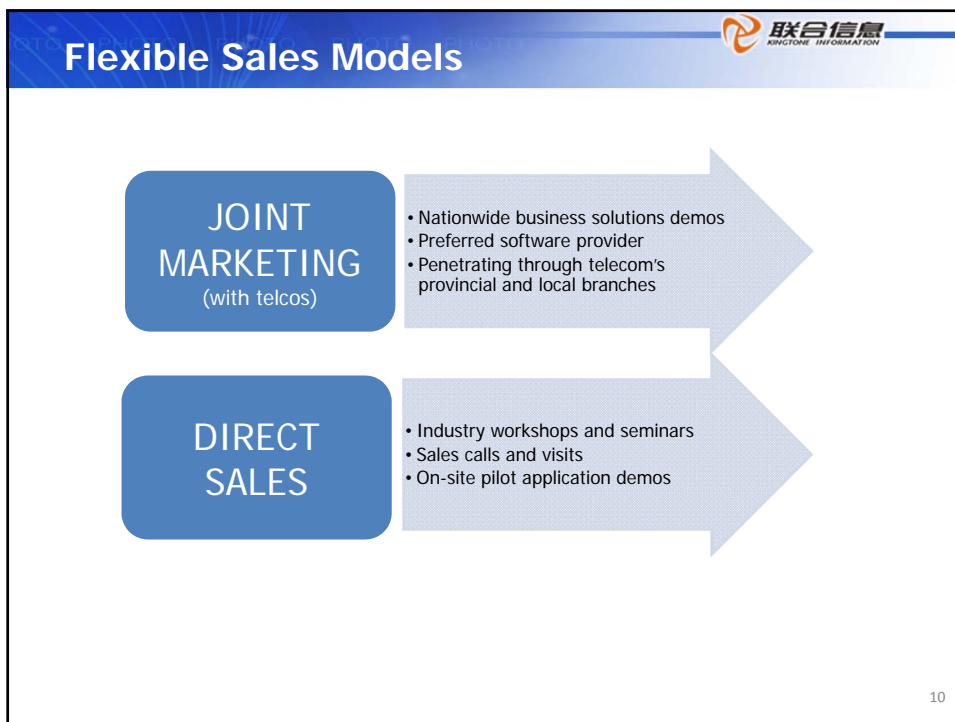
Flexible Sales Models

联合信息
KINGTONE INFORMATION

JOINT MARKETING
(with telcos)

• Nationwide business solutions demos
• Preferred software provider
• Penetrating through telecom's provincial and local branches

DIRECT SALES

• Industry workshops and seminars
• Sales calls and visits
• On-site pilot application demos

10